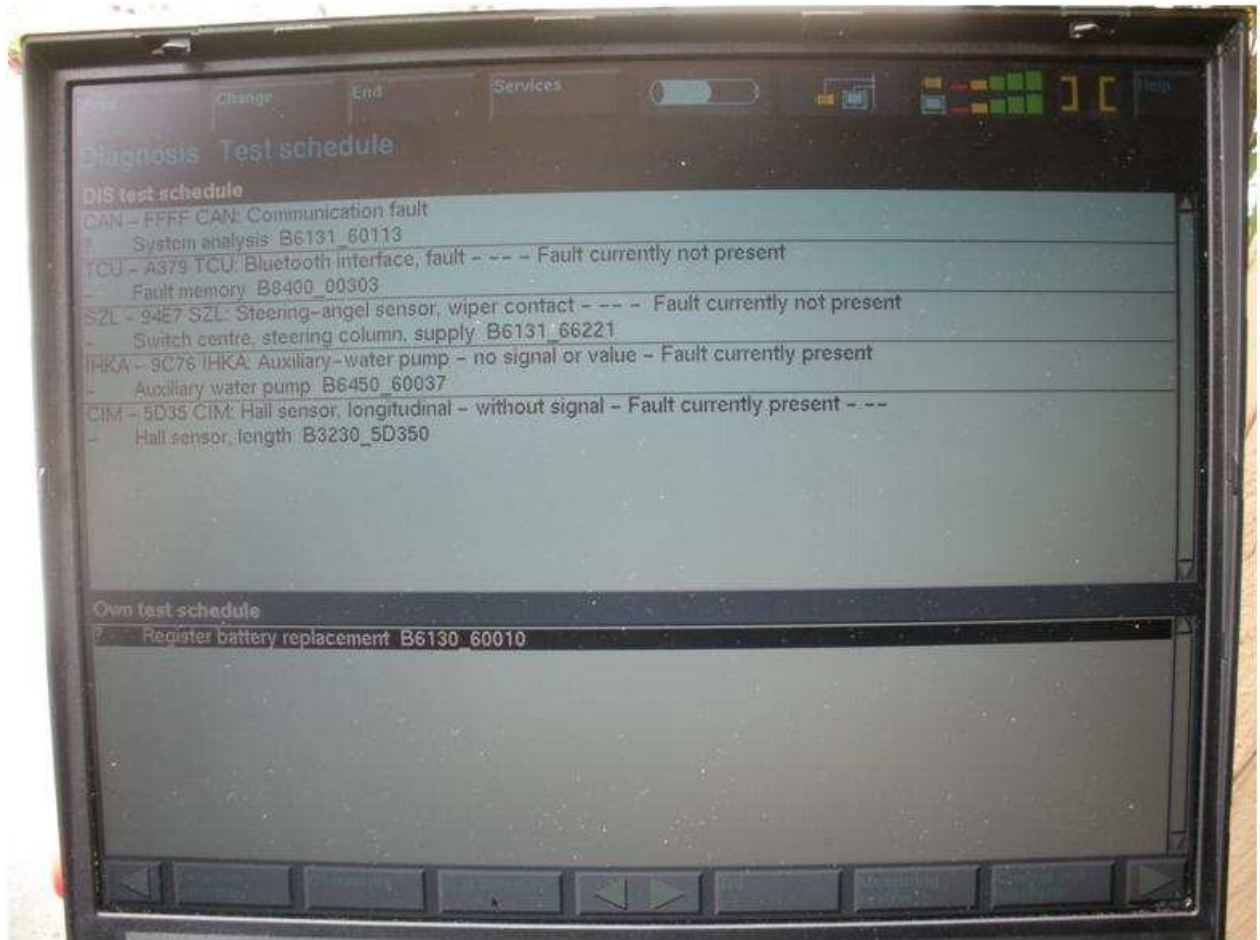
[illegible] Change End Services Help

Diagnosis Test schedule

DIS test schedule

CAN – FFFF CAN: Communication fault

? System analysis B6131_60113

TCU – A379 TCU: Bluetooth interface, fault – –– – Fault currently not present

– Fault memory B8400_00303

SZL – 94E7 SZL: Steering–angel sensor, wiper contact – –– – Fault currently not present

– Switch centre, steering column, supply B6131_66221

IHKA – 9C76 IHKA: Auxiliary–water pump – no signal or value – Fault currently present

– Auxiliary water pump B6450_60037

CIM – 5D35 CIM: Hall sensor, longitudinal – without signal – Fault currently present – ––

– Hall sensor, length B3230_5D350

Own test schedule

? Register battery replacement B6130_60010